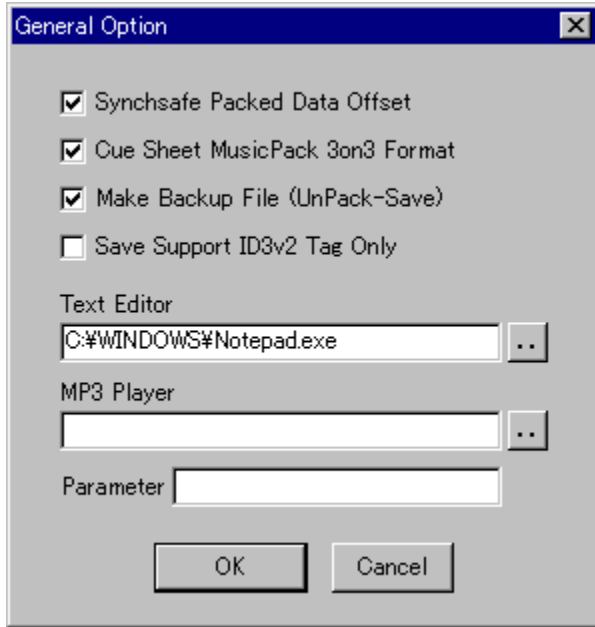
General Option

Synchsafe Packed Data Offset

Cue Sheet MusicPack 3on3 Format

Make Backup File (UnPack-Save)

Save Support ID3v2 Tag Only

Text Editor

C:¥WINDOWS¥Notepad.exe

..

MP3 Player

..

Parameter

OK

Cancel